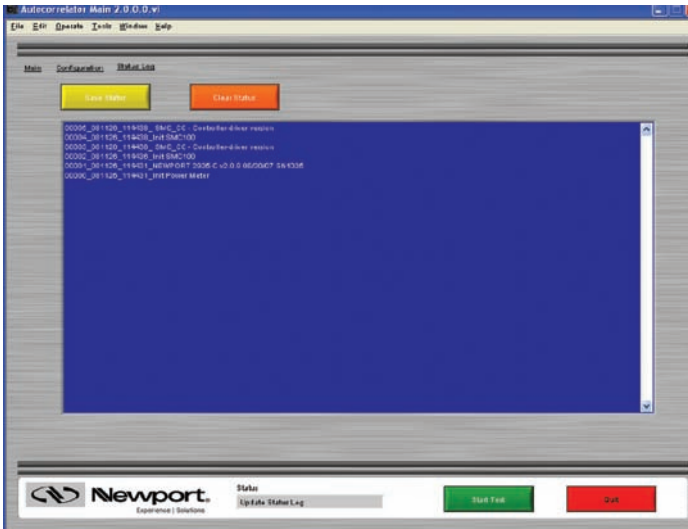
Autocorrelator Main 2.0.0.0.vi

File Edit Operate Tools Window Help

Main Configuration Status Log

Save Status

Clear Status

00006_081126_119409_ SMC_CC - Controller-driver version
00004_081126_119408_Init SMC100
00003_081126_119408_ SMC_CC - Controller-driver version
00002_081126_119408_Init SMC100
00001_081126_119401_NEWPORT 2936-C v2.0.0 08/20/07 SN1035
00000_081126_119401_Init Power Meter

Newport
Experience | Solutions

Status
Update Status Log

Start Test

Quit